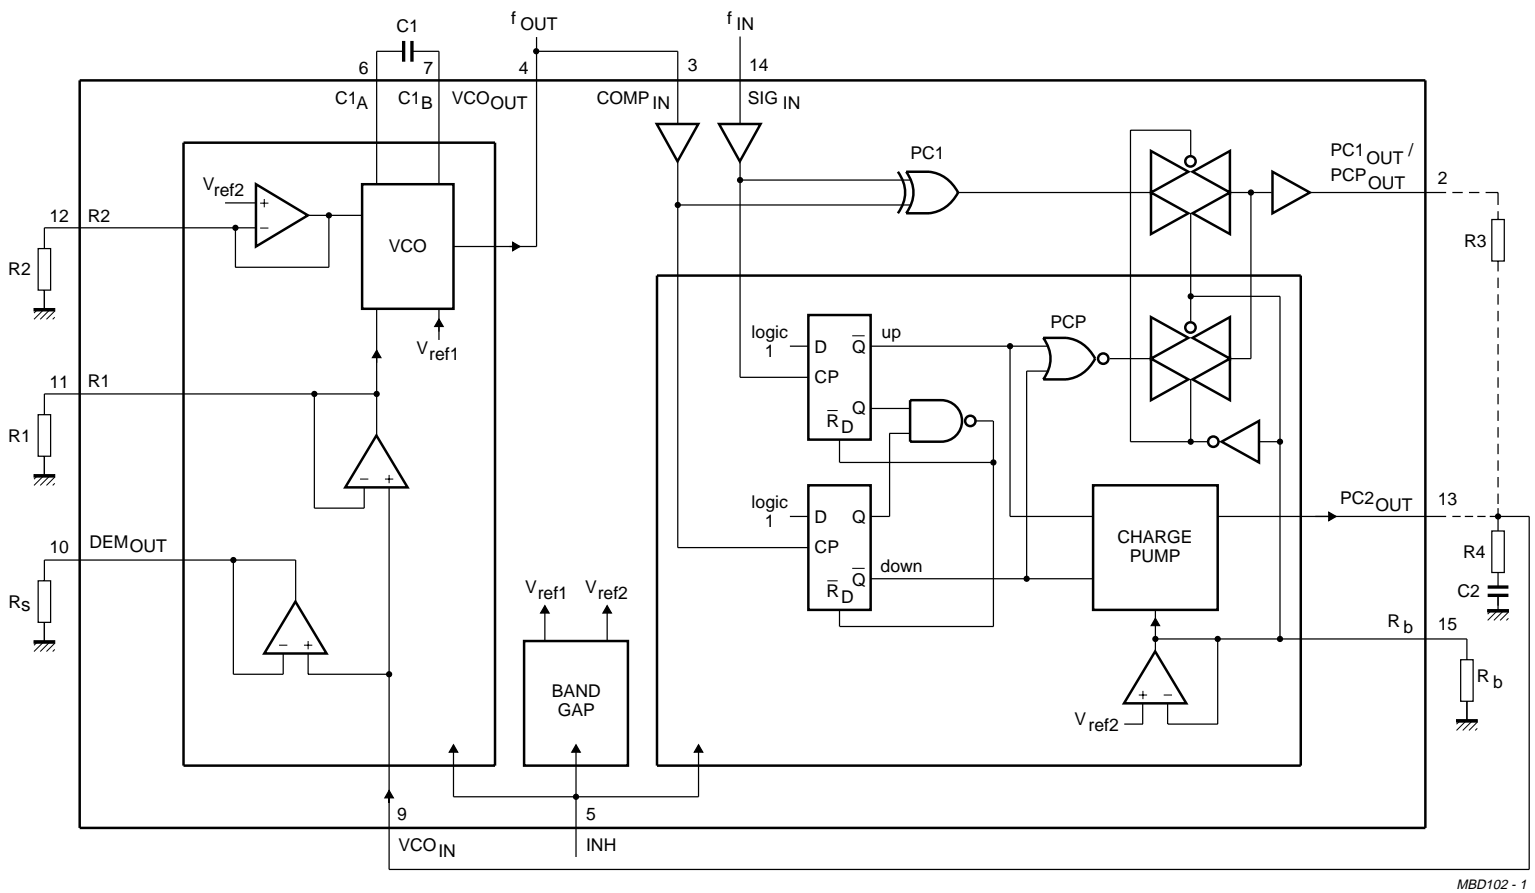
C1

$f_{OUT}$

$f_{IN}$

6 7 4 3 14

$C1_A$ $C1_B$ $VCO_{OUT}$ $COMP_{IN}$ $SIG_{IN}$

PC1

$PC1_{OUT}$ / $PCP_{OUT}$

2

$V_{ref2}$

+

−

12 R2

R2

VCO

R3

$V_{ref1}$

logic 1

D

$\overline{Q}$

up

PCP

CP

11 R1

R1

$\overline{R}_D$

Q

−

+

logic 1

D

Q

CHARGE PUMP

$PC2_{OUT}$

13

10 $DEM_{OUT}$

CP

$R_S$

down

R4

$V_{ref1}$ $V_{ref2}$

$\overline{R}_D$

$\overline{Q}$

C2

−

+

$R_b$

15

$R_b$

BAND GAP

+

−

$V_{ref2}$

9

5

$VCO_{IN}$

INH

MBD102 - 1